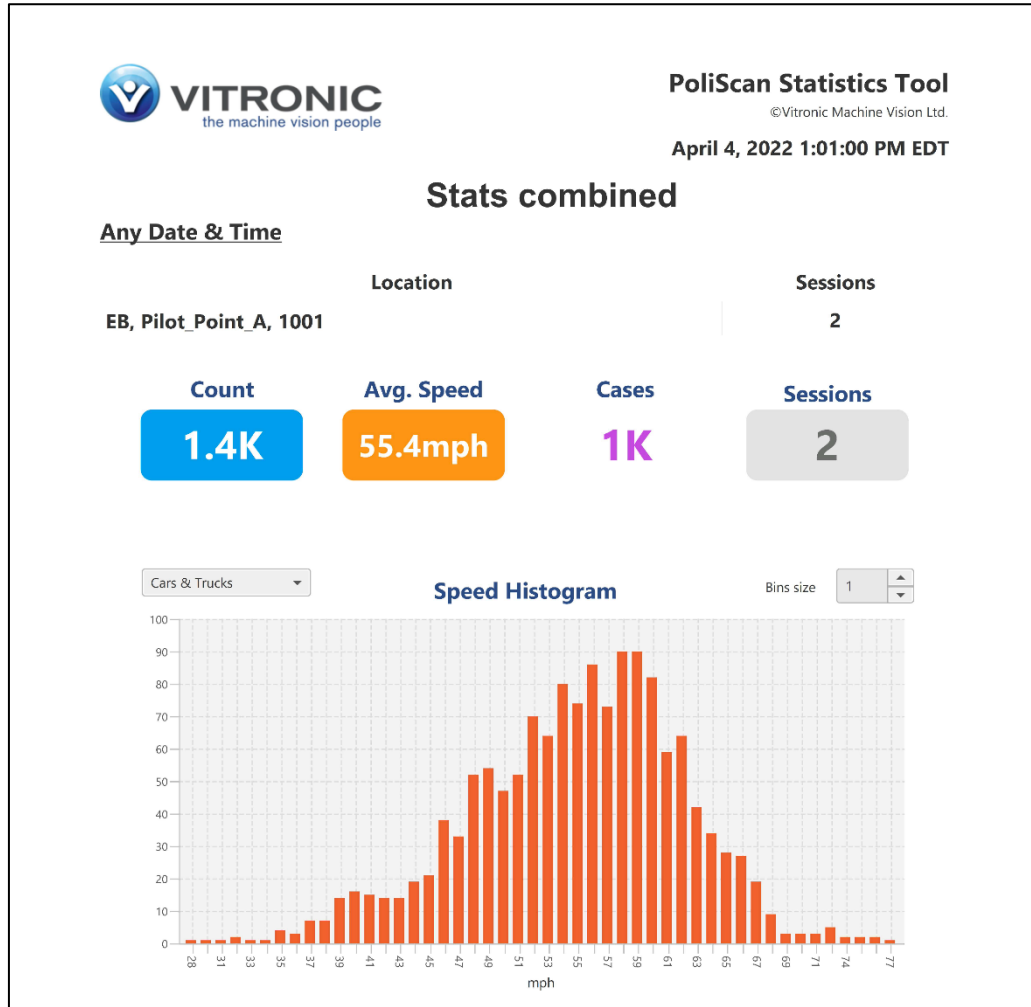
VITRONIC
the machine vision people

PoliScan Statistics Tool
©Vitronic Machine Vision Ltd.

April 4, 2022 1:01:00 PM EDT

Stats combined

Any Date & Time

| Location | Sessions |
|---|---|
| EB, Pilot_Point_A, 1001 | 2 |

Count
1.4K

Avg. Speed
55.4mph

Cases
1K

Sessions
2

Cars & Trucks

Speed Histogram

Bins size 1

100
90
80
70
60
50
40
30
20
10
0

28 31 33 35 37 39 41 43 45 47 49 51 53 55 57 59 61 63 65 67 69 71 74 77

mph